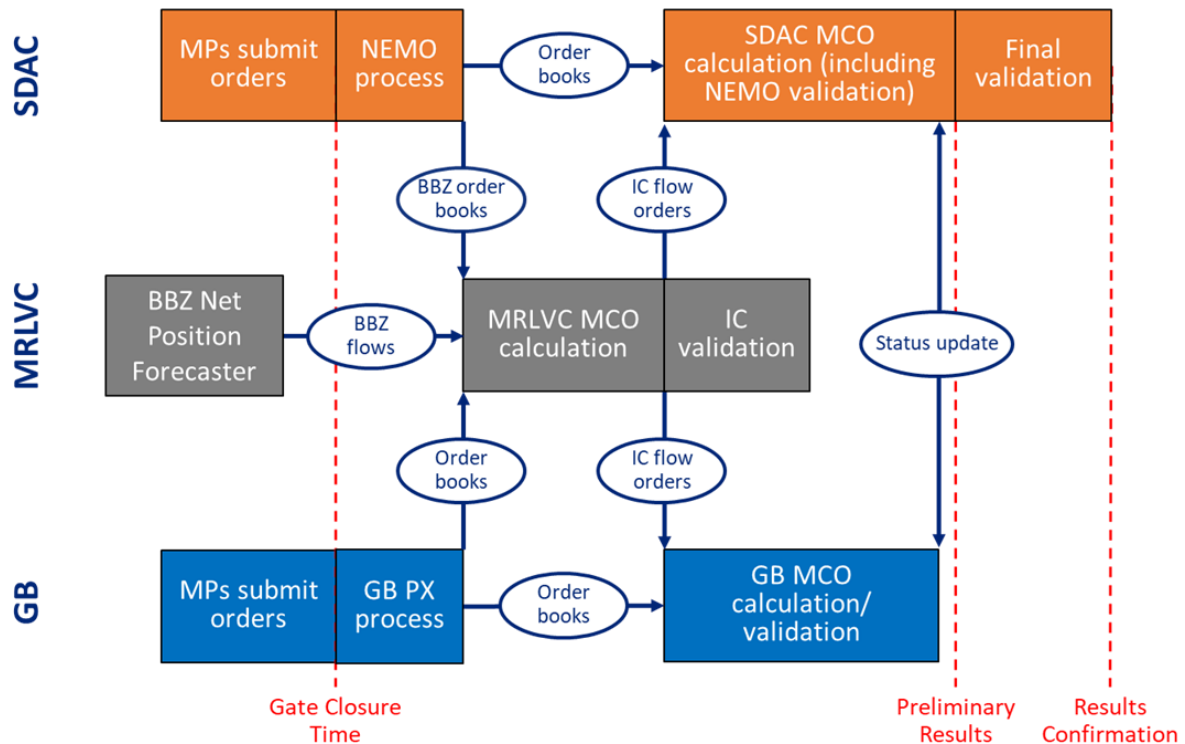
SDAC

MPs submit orders

NEMO process

Order books

SDAC MCO calculation (including NEMO validation)

Final validation

BBZ order books

IC flow orders

MRLVC

BBZ Net Position Forecaster

BBZ flows

MRLVC MCO calculation

IC validation

Status update

Order books

IC flow orders

GB

MPs submit orders

GB PX process

Order books

GB MCO calculation/ validation

Gate Closure Time

Preliminary Results

Results Confirmation